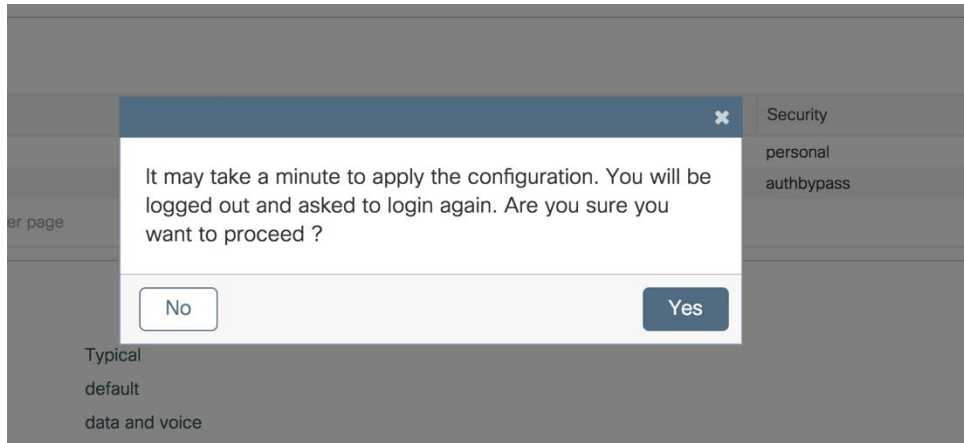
Security
personal
authbypass
er page

×

It may take a minute to apply the configuration. You will be logged out and asked to login again. Are you sure you want to proceed ?

No

Yes

Typical
default
data and voice